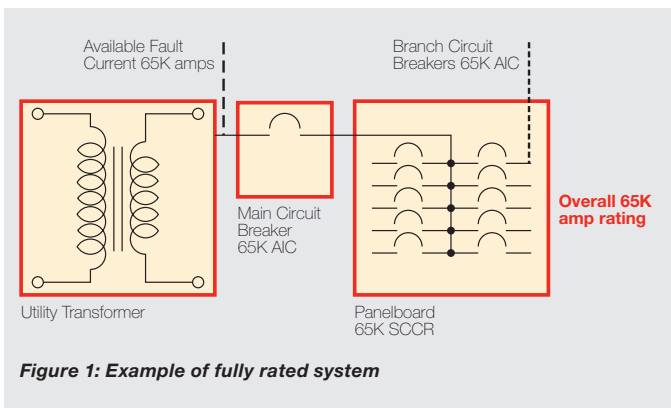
Available Fault Current 65K amps

Branch Circuit Breakers 65K AIC

Main Circuit Breaker 65K AIC

Overall 65K amp rating

Utility Transformer

Panelboard 65K SCCR

Figure 1: Example of fully rated system